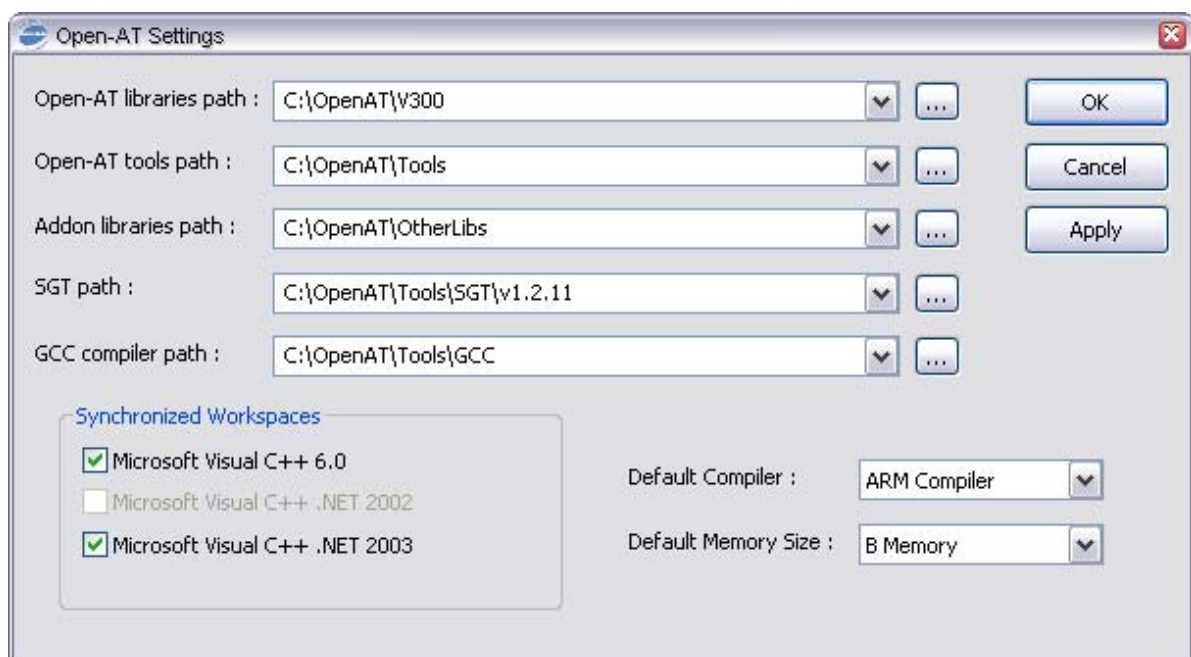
Open-AT Settings

Open-AT libraries path : C:\OpenAT\V300 ...

Open-AT tools path : C:\OpenAT\Tools ...

Addon libraries path : C:\OpenAT\OtherLibs ...

SGT path : C:\OpenAT\Tools\SGT\v1.2.11 ...

GCC compiler path : C:\OpenAT\Tools\GCC ...

OK

Cancel

Apply

Synchronized Workspaces

Microsoft Visual C++ 6.0

Microsoft Visual C++ .NET 2002

Microsoft Visual C++ .NET 2003

Default Compiler : ARM Compiler

Default Memory Size : B Memory